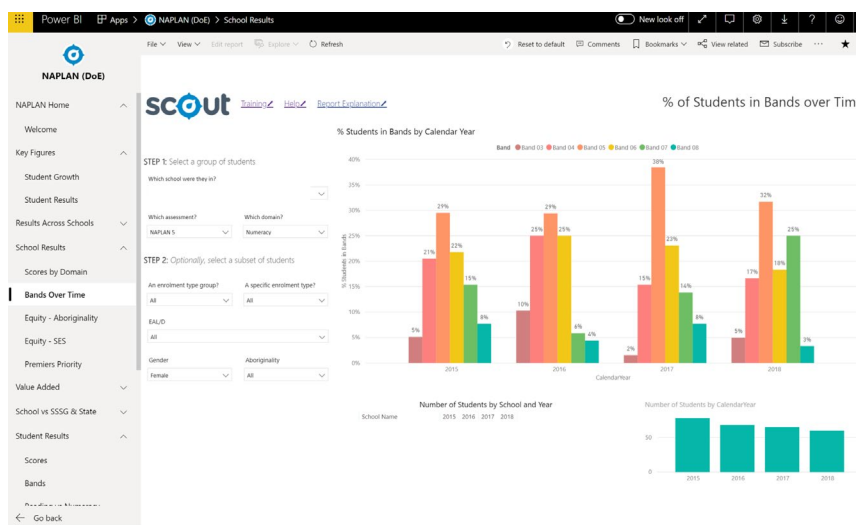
Power BI  Apps > NAPLAN (DoE) > School Results

New look off

NAPLAN (DoE)

File  View  Edit report  Explore  Refresh

Reset to default  Comments  Bookmarks  View related  Subscribe  ···

NAPLAN Home
Welcome
Key Figures
Student Growth
Student Results
Results Across Schools
School Results
Scores by Domain
Bands Over Time
Equity - Aboriginality
Equity - SES
Premiers Priority
Value Added
School vs SSSG & State
Student Results
Scores
Bands
Go back

scout  Training  Help  Report Explanation

% of Students in Bands over Tim

STEP 1: Select a group of students

Which school were they in?

Which assessment?
NAPLAN 5

Which domain?
Numeracy

STEP 2: Optionally, select a subset of students

An enrolment type group?
All

A specific enrolment type?
All

EAL/D
All

Gender
Female

Aboriginality
All

% Students in Bands by Calendar Year

Band  Band 03  Band 04  Band 05  Band 06  Band 07  Band 08

40%
35%
30%
25%
20%
15%
10%
5%
0%

% Students in Bands

2015: 5%, 21%, 29%, 22%, 15%, 8%
2016: 10%, 25%, 29%, 25%, 6%, 4%
2017: 2%, 15%, 38%, 23%, 14%, 8%
2018: 5%, 17%, 32%, 18%, 25%, 3%

2015  2016  2017  2018
CalendarYear

Number of Students by School and Year

School Name  2015  2016  2017  2018

Number of Students by CalendarYear

50
0
2015  2016  2017  2018